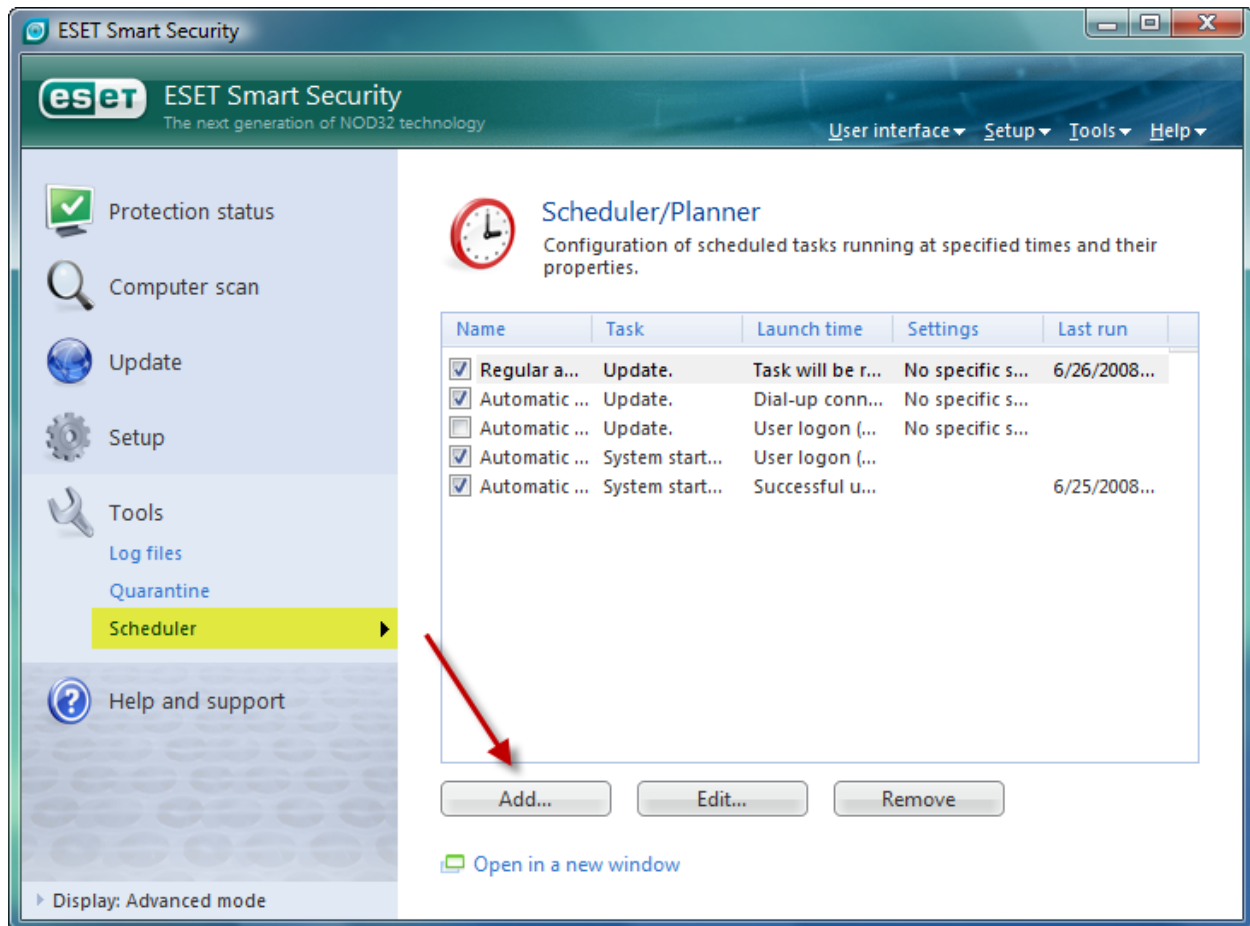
ESET Smart Security

eset ESET Smart Security
The next generation of NOD32 technology

User interface Setup Tools Help

Protection status
Computer scan
Update
Setup
Tools
Log files
Quarantine
Scheduler
Help and support

Display: Advanced mode

Scheduler/Planner
Configuration of scheduled tasks running at specified times and their properties.

| Name | Task | Launch time | Settings | Last run |
|---|---|---|---|---|
| Regular a... | Update. | Task will be r... | No specific s... | 6/26/2008... |
| Automatic ... | Update. | Dial-up conn... | No specific s... | |
| Automatic ... | Update. | User logon (... | No specific s... | |
| Automatic ... | System start... | User logon (... | | |
| Automatic ... | System start... | Successful u... | | 6/25/2008... |

Add... Edit... Remove

Open in a new window